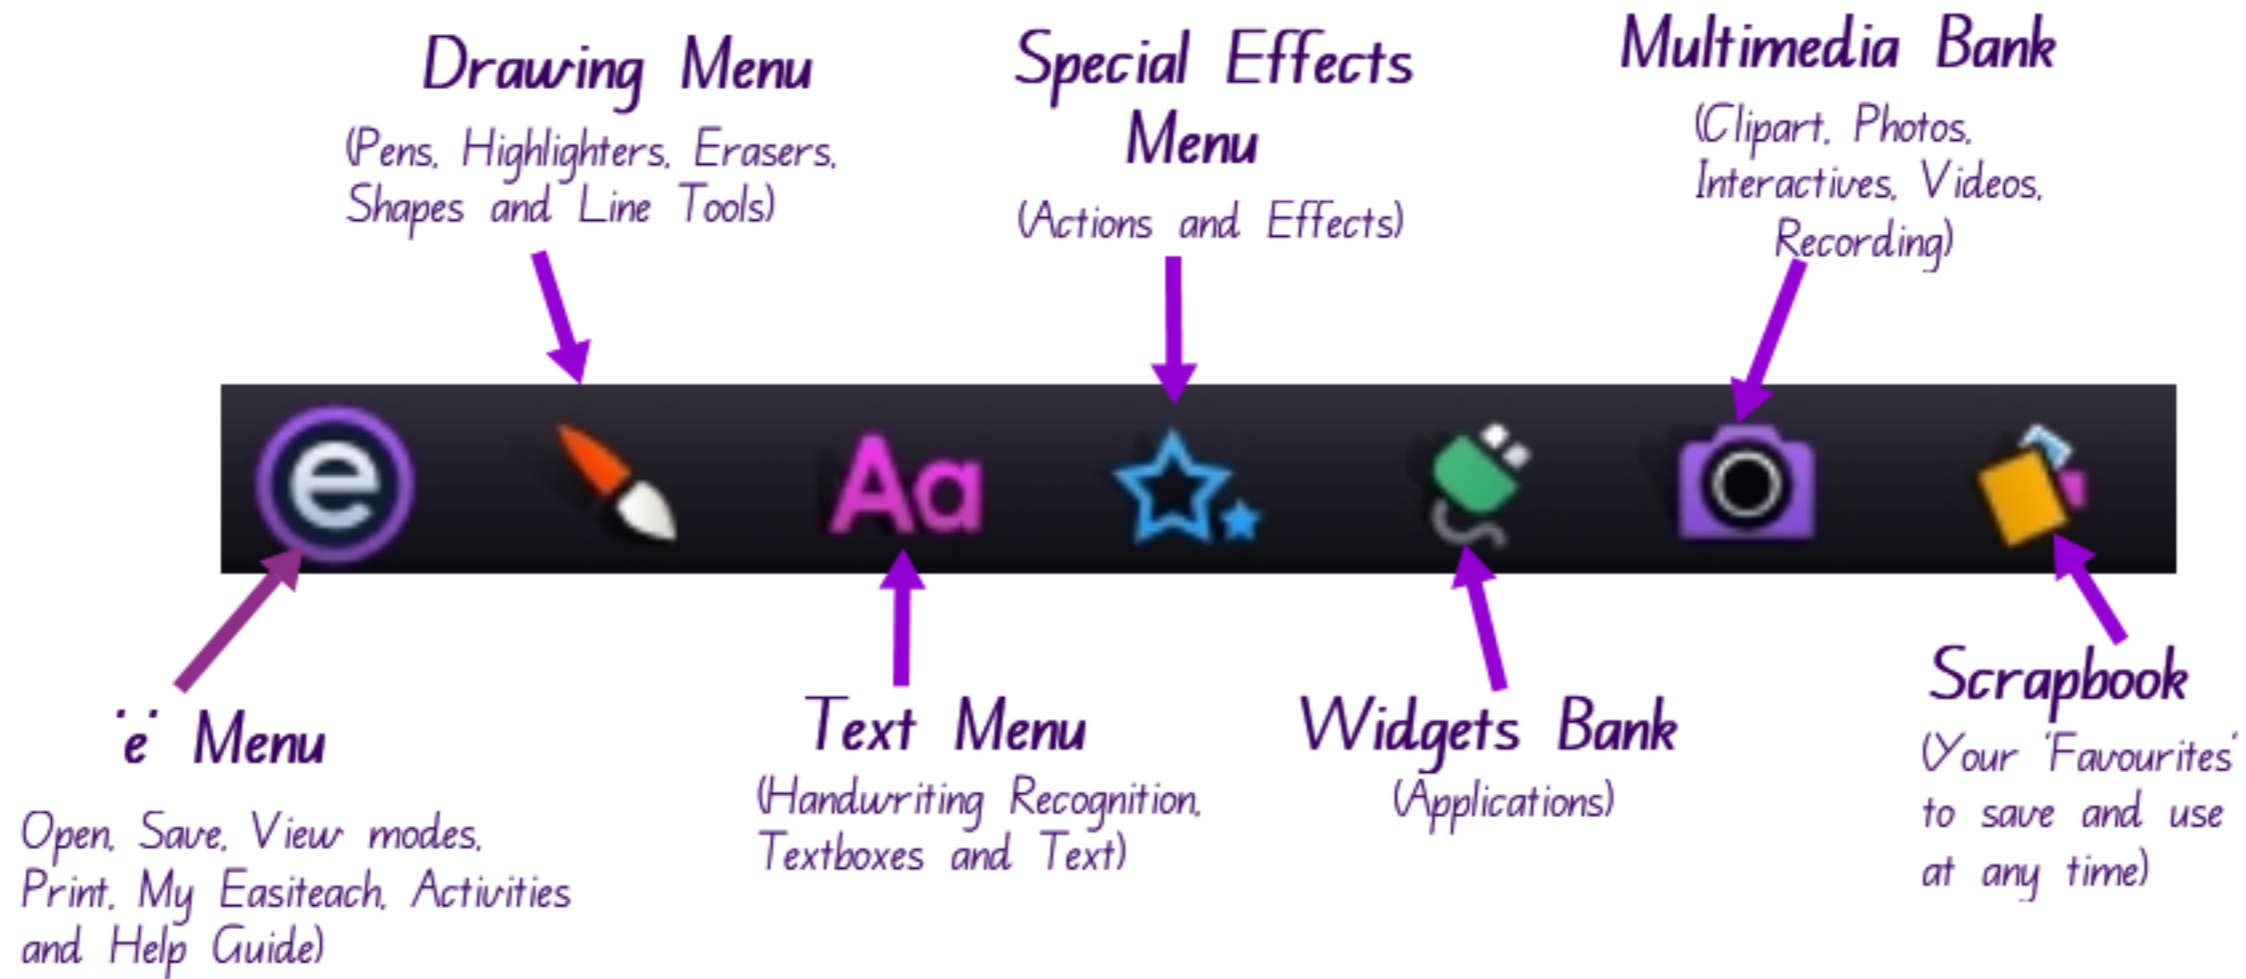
Drawing Menu
(Pens, Highlighters, Erasers, Shapes and Line Tools)

Special Effects Menu
(Actions and Effects)

Multimedia Bank
(Clipart, Photos, Interactives, Videos, Recording)

Aa

'e' Menu
Open, Save, View modes, Print, My Easiteach, Activities and Help Guide)

Text Menu
(Handwriting Recognition, Textboxes and Text)

Widgets Bank
(Applications)

Scrapbook
(Your 'Favourites' to save and use at any time)